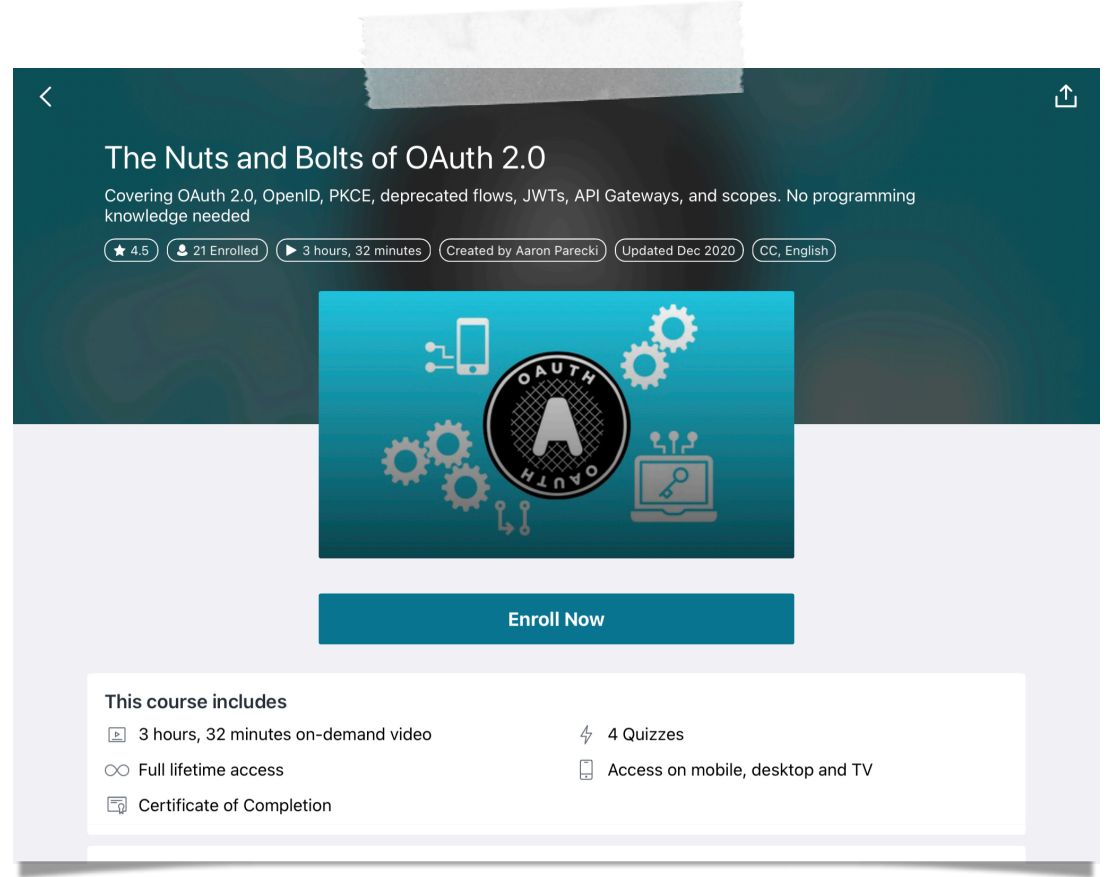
The Nuts and Bolts of OAuth 2.0

Covering OAuth 2.0, OpenID, PKCE, deprecated flows, JWTs, API Gateways, and scopes. No programming knowledge needed

4.5 | 21 Enrolled | 3 hours, 32 minutes | Created by Aaron Parecki | Updated Dec 2020 | CC, English

OAUTH
A
OAUTH

Enroll Now

This course includes

3 hours, 32 minutes on-demand video

4 Quizzes

Full lifetime access

Access on mobile, desktop and TV

Certificate of Completion